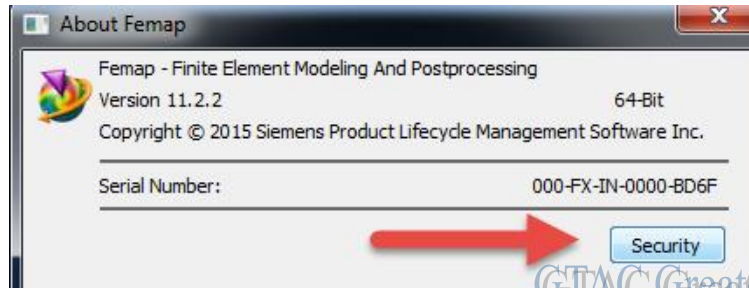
About Femap

Femap - Finite Element Modeling And Postprocessing
Version 11.2.2 64-Bit
Copyright © 2015 Siemens Product Lifecycle Management Software Inc.

Serial Number: 000-FX-IN-0000-BD6F

Security

GTAC Greate